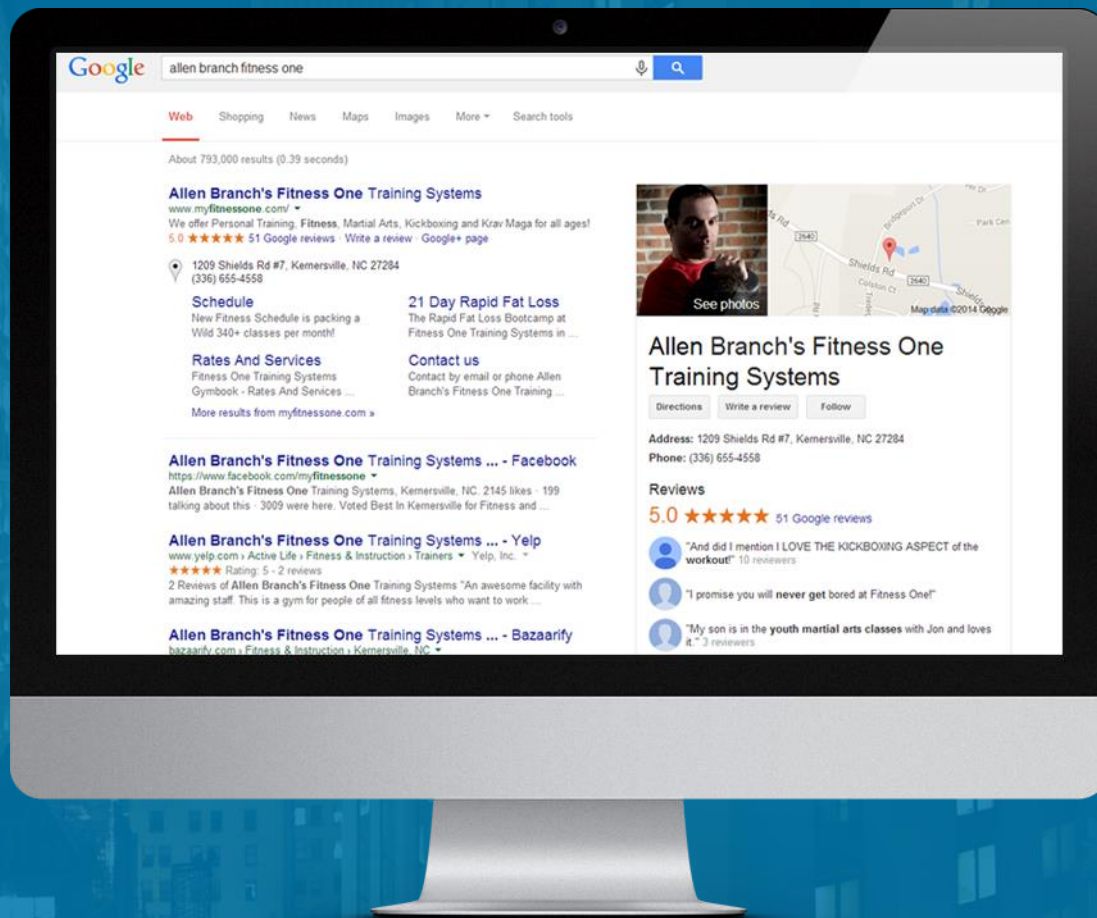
Google allen branch fitness one

Web Shopping News Maps Images More ▾ Search tools

About 793,000 results (0.39 seconds)

Allen Branch's Fitness One Training Systems
www.myfitnessone.com/ ▾
We offer Personal Training, Fitness, Martial Arts, Kickboxing and Krav Maga for all ages!
5.0 ★★★★★ 51 Google reviews · Write a review · Google+ page

1209 Shields Rd #7, Kernersville, NC 27284
(336) 655-4558

Schedule
New Fitness Schedule is packing a Wild 340+ classes per month!

21 Day Rapid Fat Loss
The Rapid Fat Loss Bootcamp at Fitness One Training Systems in ...

Rates And Services
Fitness One Training Systems Gymbook - Rates And Services ...

Contact us
Contact by email or phone Allen Branch's Fitness One Training ...

More results from myfitnessone.com »

Allen Branch's Fitness One Training Systems ... - Facebook
https://www.facebook.com/myfitnessone ▾
Allen Branch's Fitness One Training Systems, Kernersville, NC. 2145 likes · 199 talking about this · 3009 were here. Voted Best In Kernersville for Fitness and ...

Allen Branch's Fitness One Training Systems ... - Yelp
www.yelp.com › Active Life › Fitness & Instruction › Trainers ▾ Yelp, Inc. ▾
★★★★★ Rating: 5 - 2 reviews
2 Reviews of Allen Branch's Fitness One Training Systems "An awesome facility with amazing staff. This is a gym for people of all fitness levels who want to work ...

Allen Branch's Fitness One Training Systems ... - Bazaarify
bazaarify.com › Fitness & Instruction › Kernersville, NC ▾

See photos
Shields Rd
Map data ©2014 Google

Allen Branch's Fitness One Training Systems
Directions Write a review Follow

Address: 1209 Shields Rd #7, Kernersville, NC 27284
Phone: (336) 655-4558

Reviews
5.0 ★★★★★ 51 Google reviews

"And did I mention I LOVE THE KICKBOXING ASPECT of the workout!" 10 reviewers

"I promise you will never get bored at Fitness One!"

"My son is in the youth martial arts classes with Jon and loves it." 3 reviewers